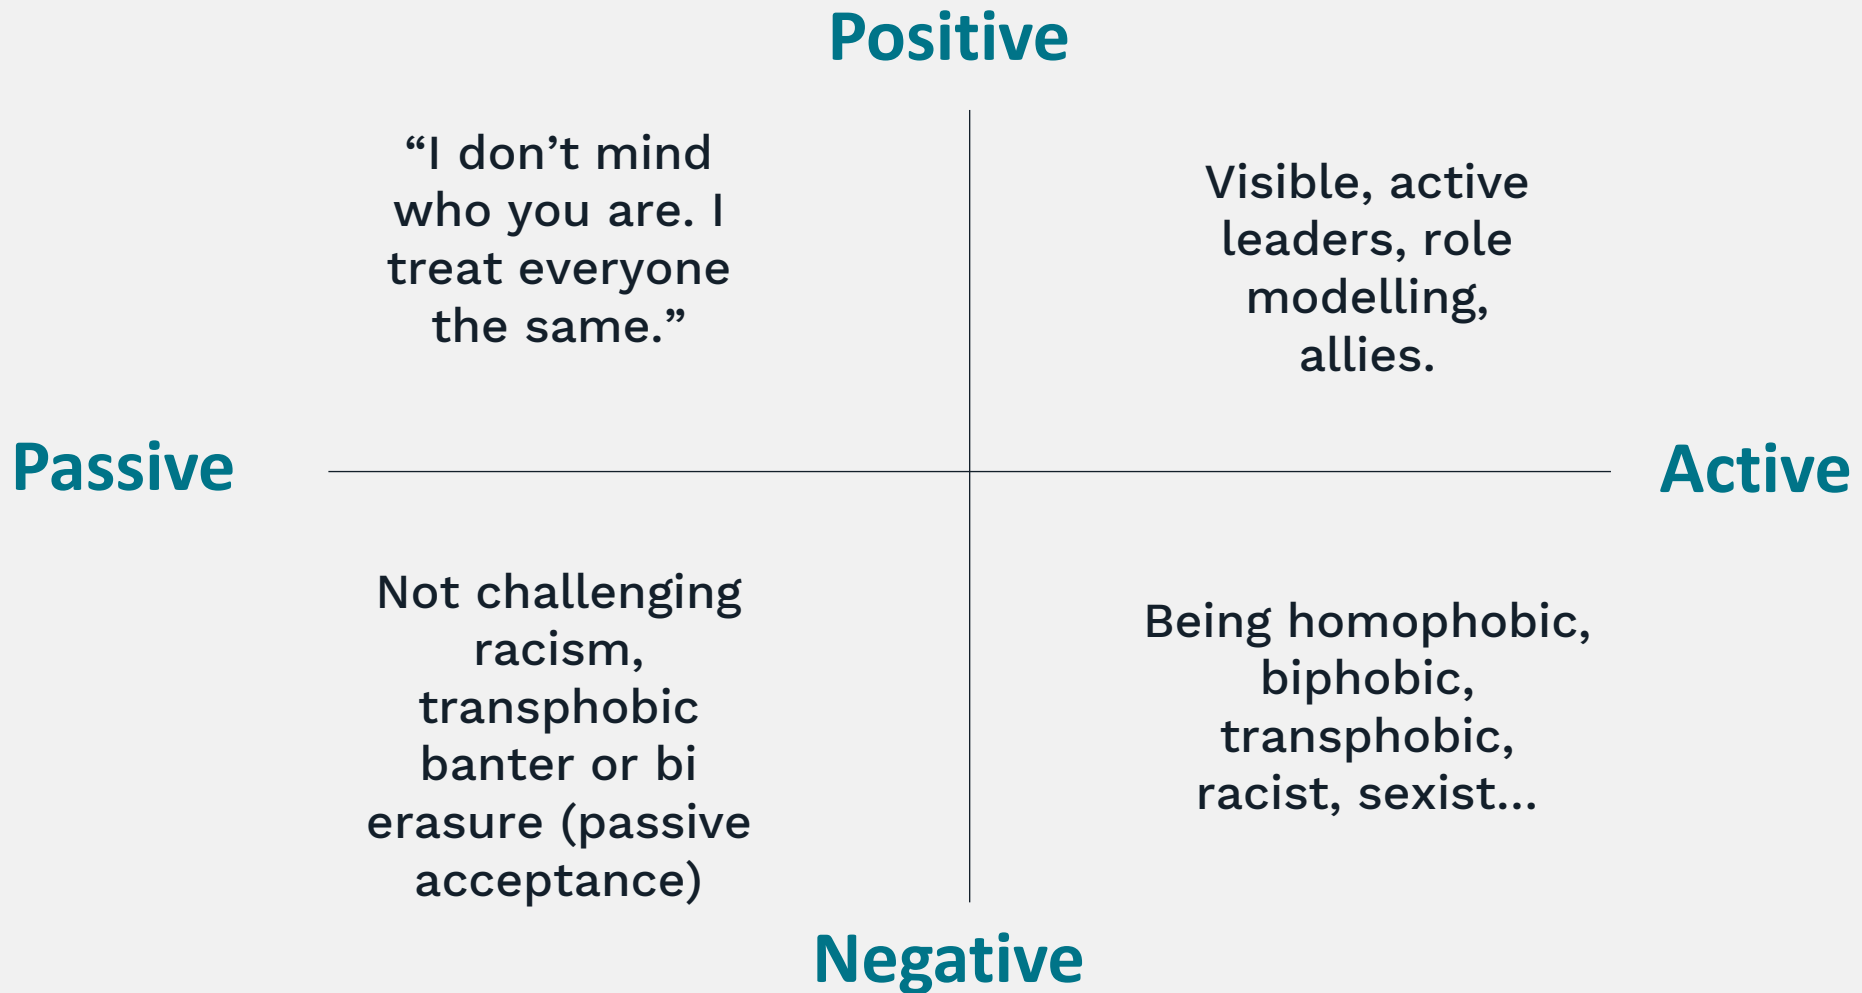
Positive

“I don’t mind who you are. I treat everyone the same.”

Visible, active leaders, role modelling, allies.

Passive

Active

Not challenging racism, transphobic banter or bi erasure (passive acceptance)

Being homophobic, biphobic, transphobic, racist, sexist…

Negative